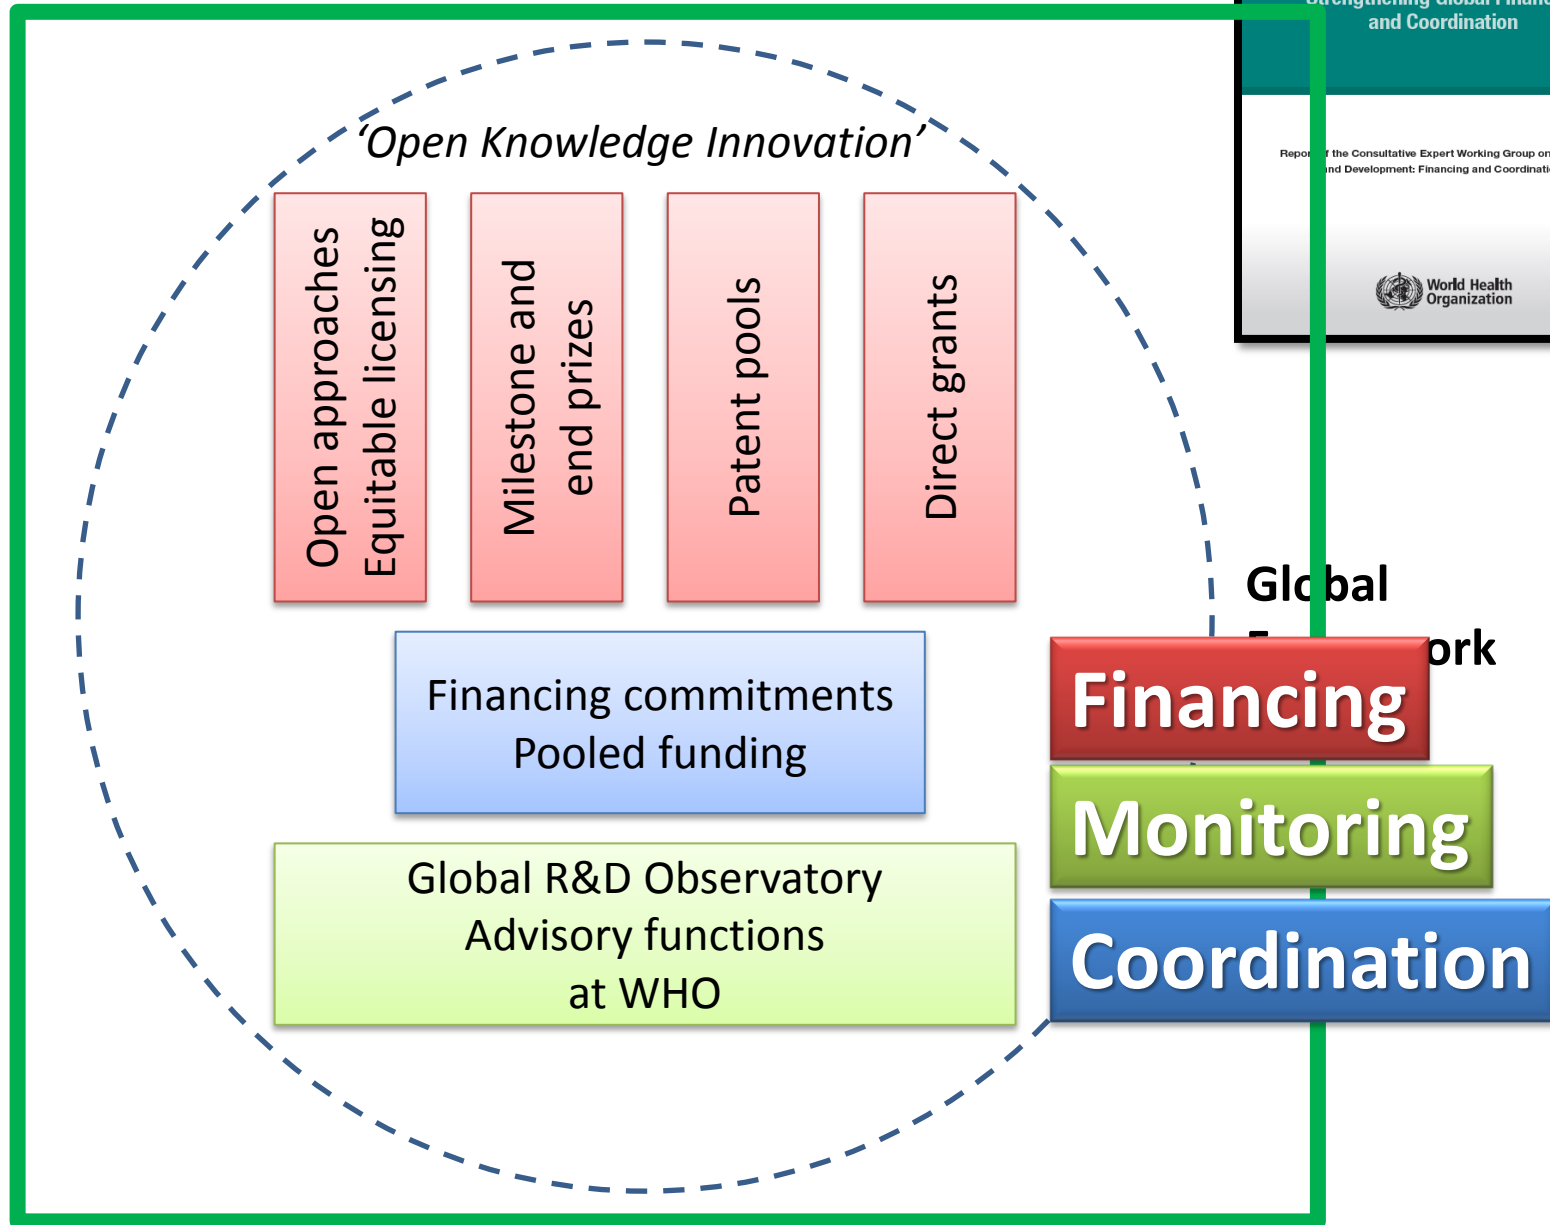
Strengthening Global Financ
and Coordination

Repo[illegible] the Consultative Expert Working Group on
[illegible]nd Development: Financing and Coordinati

World Health Organization

'Open Knowledge Innovation'

Open approaches
Equitable licensing

Milestone and end prizes

Patent pools

Direct grants

Financing commitments
Pooled funding

Global R&D Observatory
Advisory functions
at WHO

Gl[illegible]bal
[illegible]ork

Financing

Monitoring

Coordination